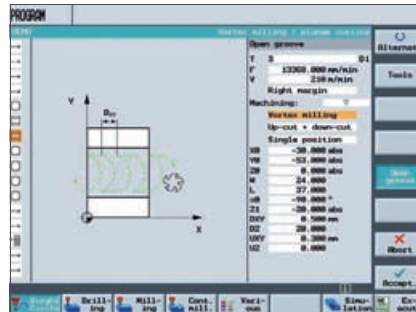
PROGRAM

DEMO

Vortex milling / plunge cutting

Open groove

T 3 D1
F 13369.000 mm/min
V 210 m/min
Right margin
Machining: ▽
Vortex milling
Up-cut + down-cut
Single position
X0 -30.000 abs
Y0 -53.000 abs
Z0 0.000 abs
W 24.000
L 37.000
α0 -90.000 °
Z1 -20.000 abs
DXY 0.500 mm
DZ 20.000
UXY 0.300 mm
UZ 0.000

Y

B$_{XY}$

X

Alternat

Tools

Open groove

Abort

Accept

Straight Circle

Drill-ing

Mill-ing

Cont. mill.

Vari-ous

Simu-lation

Ex-ecute